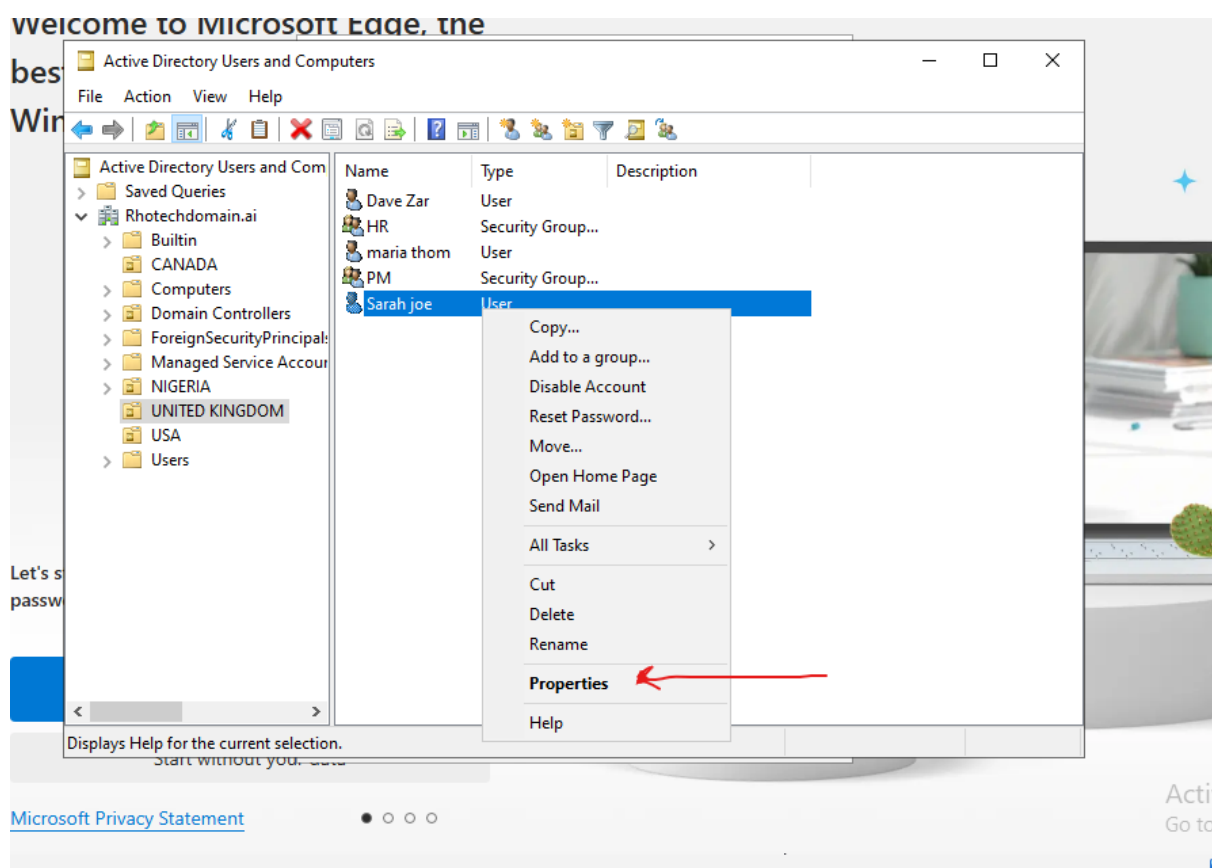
Welcome to Microsoft Edge, the
best
Win

Active Directory Users and Computers

File Action View Help

Active Directory Users and Com
Saved Queries
Rhotechdomain.ai
Builtin
CANADA
Computers
Domain Controllers
ForeignSecurityPrincipal
Managed Service Accour
NIGERIA
UNITED KINGDOM
USA
Users

| Name | Type | Description |
|---|---|---|
| Dave Zar | User | |
| HR | Security Group... | |
| maria thom | User | |
| PM | Security Group... | |
| Sarah joe | User | |

Copy...
Add to a group...
Disable Account
Reset Password...
Move...
Open Home Page
Send Mail
All Tasks
Cut
Delete
Rename
Properties
Help

Displays Help for the current selection.

Let's s
passw

Start without your data

Microsoft Privacy Statement

Acti
Go to